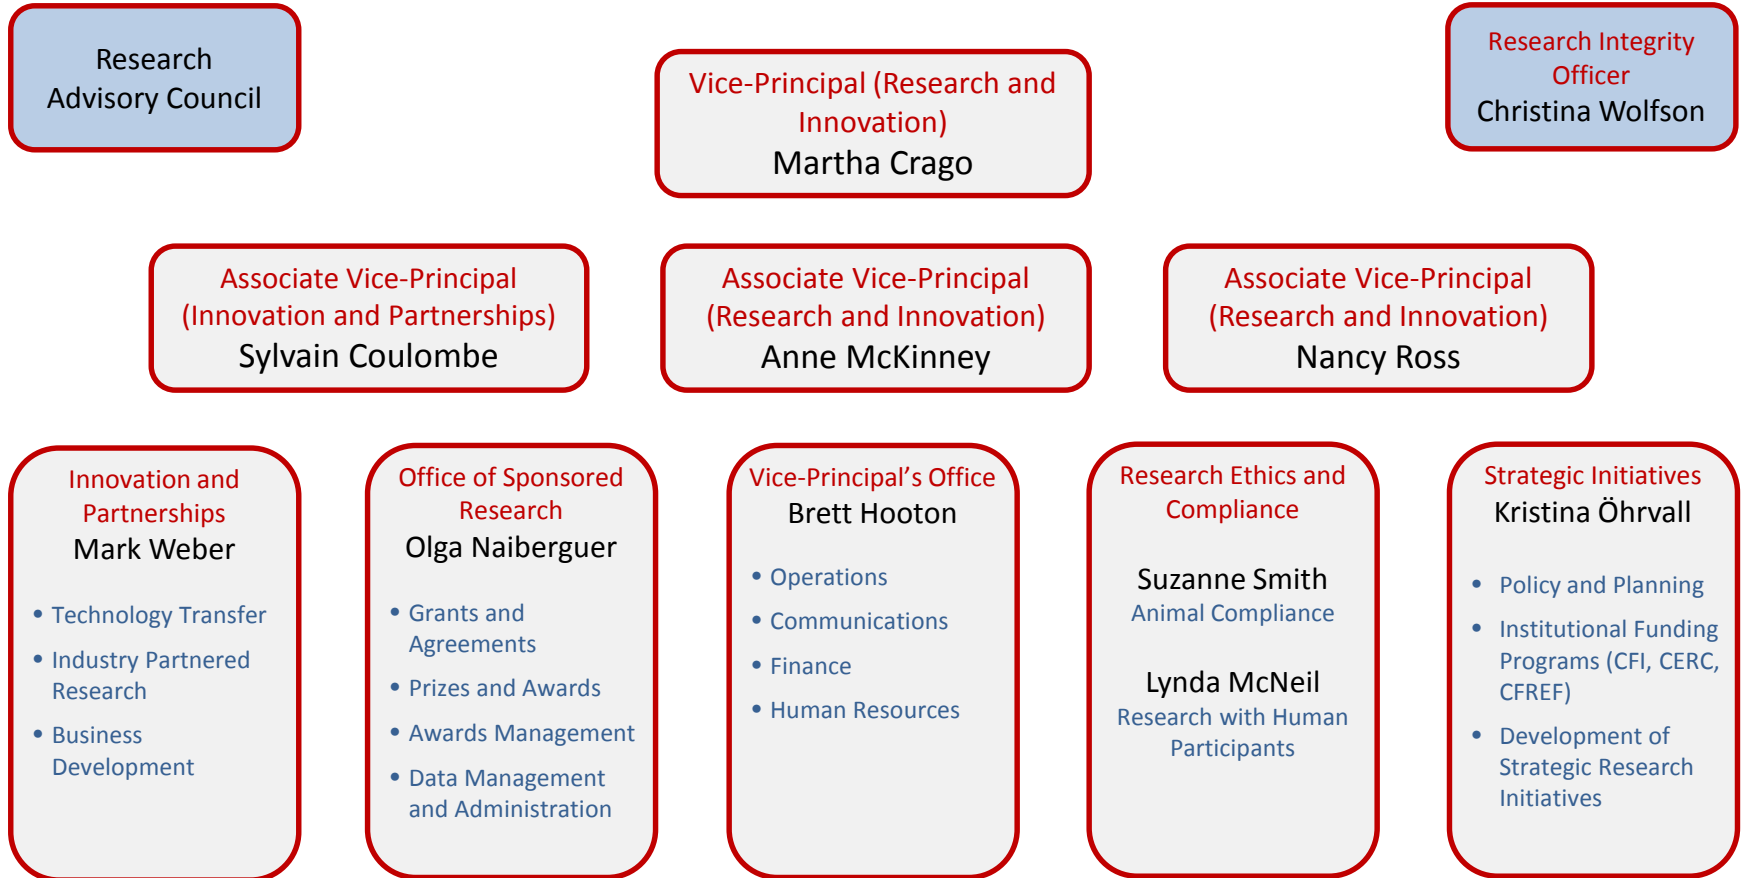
Research Advisory Council

Vice-Principal (Research and Innovation)
Martha Crago

Research Integrity Officer
Christina Wolfson

Associate Vice-Principal (Innovation and Partnerships)
Sylvain Coulombe

Associate Vice-Principal (Research and Innovation)
Anne McKinney

Associate Vice-Principal (Research and Innovation)
Nancy Ross

Innovation and Partnerships
Mark Weber

- Technology Transfer
- Industry Partnered Research
- Business Development

Office of Sponsored Research
Olga Naiberguer

- Grants and Agreements
- Prizes and Awards
- Awards Management
- Data Management and Administration

Vice-Principal's Office
Brett Hooton

- Operations
- Communications
- Finance
- Human Resources

Research Ethics and Compliance

Suzanne Smith
Animal Compliance

Lynda McNeil
Research with Human Participants

Strategic Initiatives
Kristina Öhrvall

- Policy and Planning
- Institutional Funding Programs (CFI, CERC, CFREF)
- Development of Strategic Research Initiatives